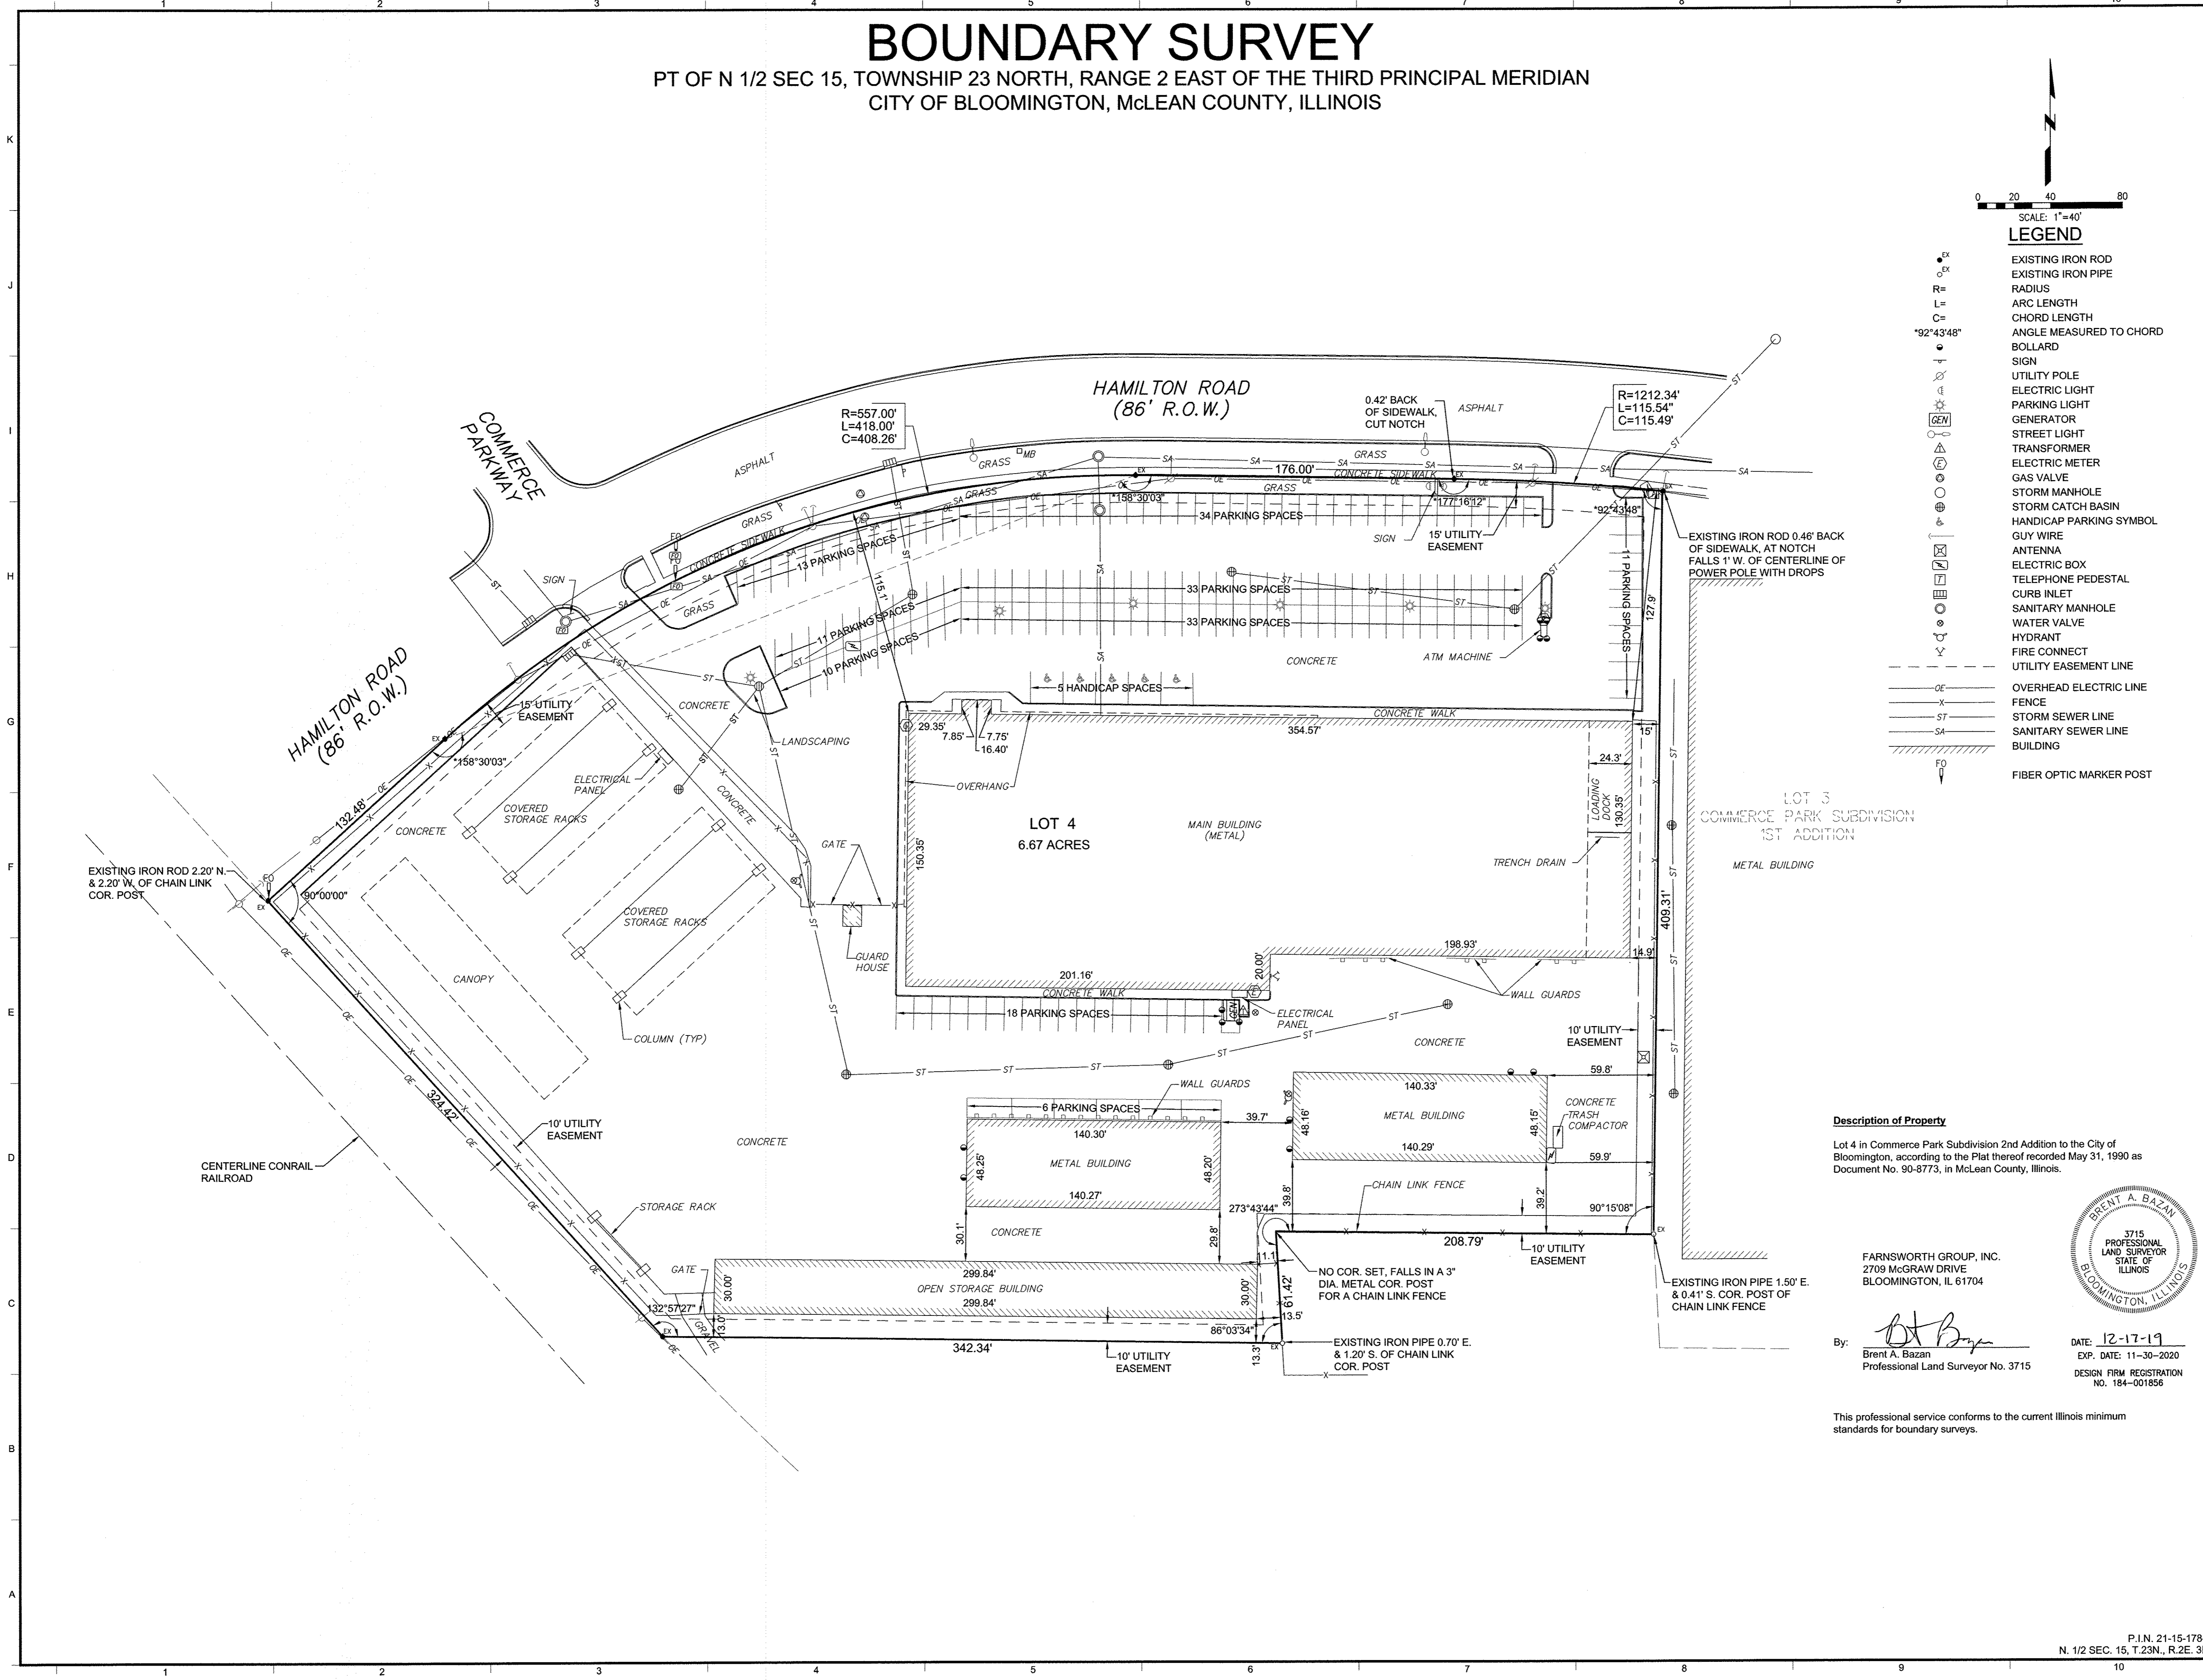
BOUNDARY SURVEY
PT OF N 1/2 SEC 15, TOWNSHIP 23 NORTH, RANGE 2 EAST OF THE THIRD PRINCIPAL MERIDIAN
CITY OF BLOOMINGTON, McLEAN COUNTY, ILLINOIS

N

0 20 40 80
SCALE: 1"=40'

LEGEND
EXISTING IRON ROD
EXISTING IRON PIPE
R= RADIUS
L= ARC LENGTH
C= CHORD LENGTH
"92°43'48" ANGLE MEASURED TO CHORD
BOLLARD
SIGN
UTILITY POLE
ELECTRIC LIGHT
PARKING LIGHT
GEN GENERATOR
STREET LIGHT
TRANSFORMER
ELECTRIC METER
GAS VALVE
STORM MANHOLE
STORM CATCH BASIN
HANDICAP PARKING SYMBOL
GUY WIRE
ANTENNA
ELECTRIC BOX
TELEPHONE PEDESTAL
CURB INLET
SANITARY MANHOLE
WATER VALVE
HYDRANT
FIRE CONNECT
UTILITY EASEMENT LINE
OVERHEAD ELECTRIC LINE
FENCE
STORM SEWER LINE
SANITARY SEWER LINE
BUILDING
FIBER OPTIC MARKER POST

HAMILTON ROAD (86' R.O.W.)
COMMERCE PARKWAY
R=557.00' L=418.00' C=408.26'
0.42' BACK OF SIDEWALK, CUT NOTCH
ASPHALT
R=1212.34' L=115.54" C=115.49'
GRASS
CONCRETE SIDEWALK
176.00'
"158°30'03"
"177°16'12"
"92°43'48"
34 PARKING SPACES
15' UTILITY EASEMENT
SIGN
EXISTING IRON ROD 0.46' BACK OF SIDEWALK, AT NOTCH FALLS 1' W. OF CENTERLINE OF POWER POLE WITH DROPS
13 PARKING SPACES
115.1'
11 PARKING SPACES
10 PARKING SPACES
33 PARKING SPACES
33 PARKING SPACES
11 PARKING SPACES
127.9'
CONCRETE
ATM MACHINE
5 HANDICAP SPACES
CONCRETE WALK
HAMILTON ROAD (86' R.O.W.)
15' UTILITY EASEMENT
CONCRETE
LANDSCAPING
29.35'
7.85'
7.75'
16.40'
354.57'
15'
24.3'
"158°30'03"
ELECTRICAL PANEL
OVERHANG
COVERED STORAGE RACKS
132.48'
CONCRETE
LOT 4
6.67 ACRES
MAIN BUILDING (METAL)
LOADING DOCK
130.35'
LOT 3
COMMERCE PARK SUBDIVISION
1ST ADDITION
METAL BUILDING
EXISTING IRON ROD 2.20' N. & 2.20' W. OF CHAIN LINK COR. POST
90°00'00"
GATE
150.35'
TRENCH DRAIN
409.31'
COVERED STORAGE RACKS
GUARD HOUSE
198.93'
14.9'
CANOPY
201.16'
20.00'
CONCRETE WALK
WALL GUARDS
18 PARKING SPACES
ELECTRICAL PANEL
COLUMN (TYP)
CONCRETE
10' UTILITY EASEMENT
59.8'
140.33'
WALL GUARDS
6 PARKING SPACES
39.7'
METAL BUILDING
48.16'
48.15'
CONCRETE TRASH COMPACTOR
324.42'
10' UTILITY EASEMENT
140.30'
140.29'
59.9'
CENTERLINE CONRAIL RAILROAD
CONCRETE
48.25'
METAL BUILDING
48.20'
CHAIN LINK FENCE
140.27'
39.8'
39.2'
STORAGE RACK
273°43'44"
90°15'08"
30.1'
CONCRETE
29.8'
208.79'
10' UTILITY EASEMENT
GATE
299.84'
OPEN STORAGE BUILDING
299.84'
30.00'
30.00'
11.1'
61.42'
NO COR. SET, FALLS IN A 3" DIA. METAL COR. POST FOR A CHAIN LINK FENCE
EXISTING IRON PIPE 1.50' E. & 0.41' S. COR. POST OF CHAIN LINK FENCE
132°57'27"
13.0'
GRAVEL
86°03'34"
13.5'
342.34'
10' UTILITY EASEMENT
13.3'
EXISTING IRON PIPE 0.70' E. & 1.20' S. OF CHAIN LINK COR. POST

Description of Property
Lot 4 in Commerce Park Subdivision 2nd Addition to the City of Bloomington, according to the Plat thereof recorded May 31, 1990 as Document No. 90-8773, in McLean County, Illinois.

FARNSWORTH GROUP, INC.
2709 McGRAW DRIVE
BLOOMINGTON, IL 61704

By: Brent A. Bazan
Professional Land Surveyor No. 3715

BRENT A. BAZAN
3715
PROFESSIONAL LAND SURVEYOR
STATE OF ILLINOIS
BLOOMINGTON, ILLINOIS

DATE: 12-17-19
EXP. DATE: 11-30-2020
DESIGN FIRM REGISTRATION NO. 184-001856

This professional service conforms to the current Illinois minimum standards for boundary surveys.

P.I.N. 21-15-178
N. 1/2 SEC. 15, T.23N., R.2E. 3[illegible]